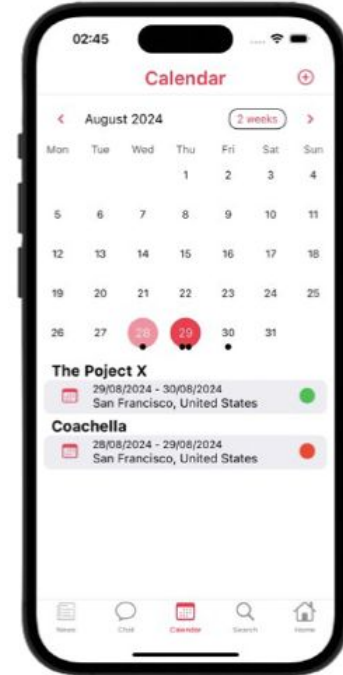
02:45

Calendar

‹ August 2024 2 weeks ›

| Mon | Tue | Wed | Thu | Fri | Sat | Sun |
|---|---|---|---|---|---|---|
| | | | 1 | 2 | 3 | 4 |
| 5 | 6 | 7 | 8 | 9 | 10 | 11 |
| 12 | 13 | 14 | 15 | 16 | 17 | 18 |
| 19 | 20 | 21 | 22 | 23 | 24 | 25 |
| 26 | 27 | 28 | 29 | 30 | 31 | |

The Poject X
29/08/2024 - 30/08/2024
San Francisco, United States

Coachella
28/08/2024 - 29/08/2024
San Francisco, United States

News Chat Calendar Search Home